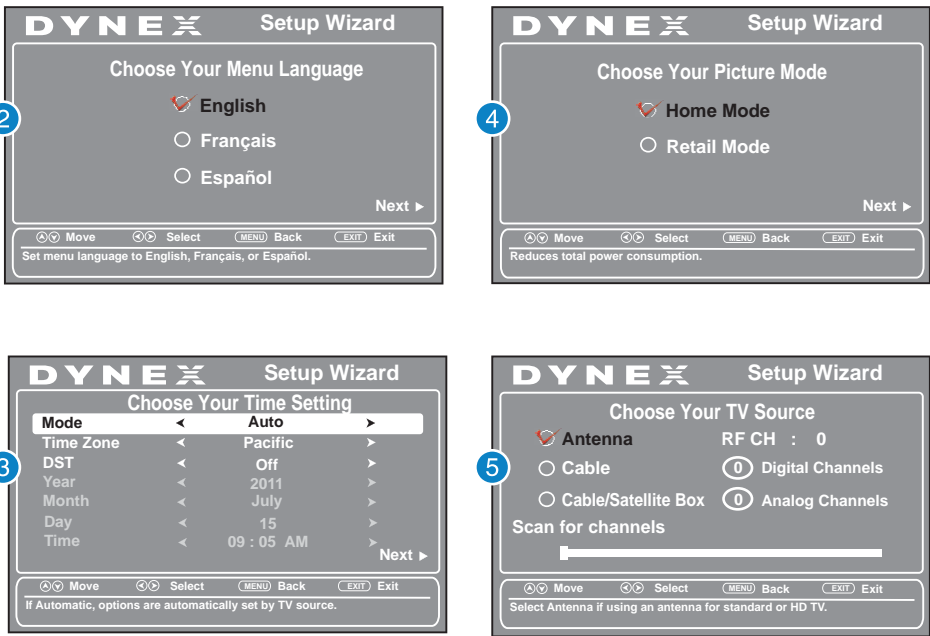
2

DYNEX Setup Wizard

Choose Your Menu Language

English

Français

Español

Next ▸

Move Select MENU Back EXIT Exit

Set menu language to English, Français, or Español.

4

DYNEX Setup Wizard

Choose Your Picture Mode

Home Mode

Retail Mode

Next ▸

Move Select MENU Back EXIT Exit

Reduces total power consumption.

3

DYNEX Setup Wizard

Choose Your Time Setting

| Mode | ◂ | Auto | ▸ |
|---|---|---|---|
| Time Zone | ◂ | Pacific | ▸ |
| DST | ◂ | Off | ▸ |
| Year | ◂ | 2011 | ▸ |
| Month | ◂ | July | ▸ |
| Day | ◂ | 15 | ▸ |
| Time | ◂ | 09 : 05 AM | ▸ |

Next ▸

Move Select MENU Back EXIT Exit

If Automatic, options are automatically set by TV source.

5

DYNEX Setup Wizard

Choose Your TV Source

Antenna RF CH : 0

Cable 0 Digital Channels

Cable/Satellite Box 0 Analog Channels

Scan for channels

Move Select MENU Back EXIT Exit

Select Antenna if using an antenna for standard or HD TV.